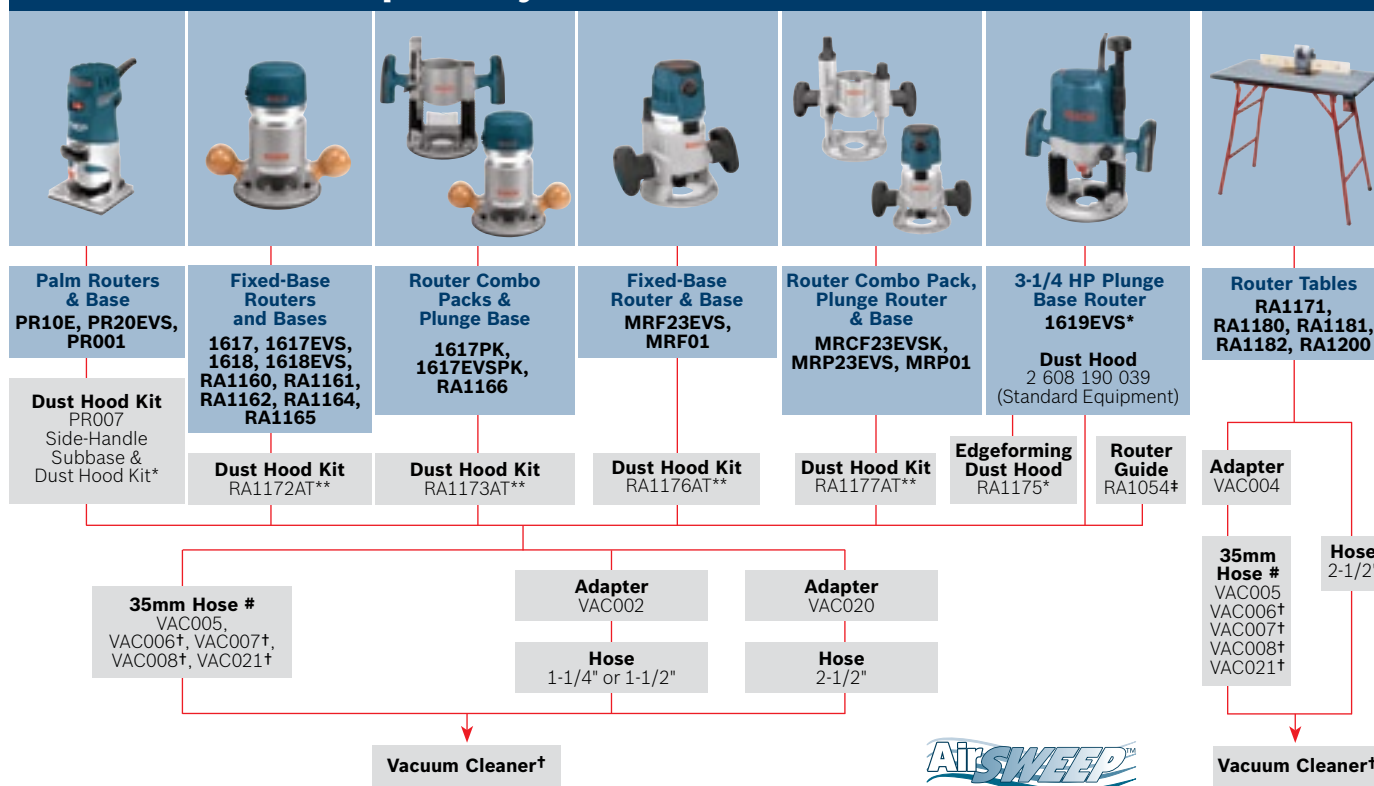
Palm Routers & Base
PR10E, PR20EVS, PR001

Dust Hood Kit
PR007
Side-Handle Subbase & Dust Hood Kit*

Fixed-Base Routers and Bases
1617, 1617EVS, 1618, 1618EVS, RA1160, RA1161, RA1162, RA1164, RA1165

Dust Hood Kit
RA1172AT**

Router Combo Packs & Plunge Base
1617PK, 1617EVSPK, RA1166

Dust Hood Kit
RA1173AT**

Fixed-Base Router & Base
MRF23EVS, MRF01

Dust Hood Kit
RA1176AT**

Router Combo Pack, Plunge Router & Base
MRCF23EVSK, MRP23EVS, MRP01

Dust Hood Kit
RA1177AT**

3-1/4 HP Plunge Base Router
1619EVS*

Dust Hood
2 608 190 039
(Standard Equipment)

Edgeforming Dust Hood
RA1175*

Router Guide
RA1054‡

Router Tables
RA1171, RA1180, RA1181, RA1182, RA1200

Adapter
VAC004

35mm Hose #
VAC005
VAC006†
VAC007†
VAC008†
VAC021†

Hose
2-1/2'

35mm Hose #
VAC005, VAC006†, VAC007†, VAC008†, VAC021†

Adapter
VAC002

Hose
1-1/4" or 1-1/2"

Adapter
VAC020

Hose
2-1/2"

Vacuum Cleaner†

AirSWEEP™

Vacuum Cleaner†